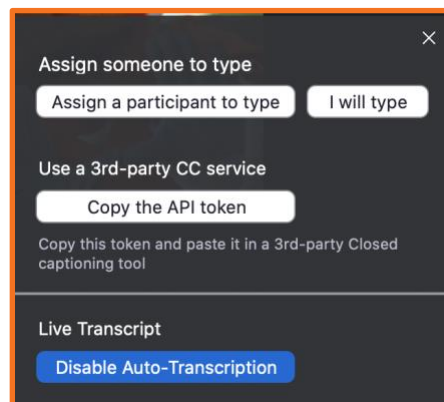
×

Assign someone to type

Assign a participant to type

I will type

Use a 3rd-party CC service

Copy the API token

Copy this token and paste it in a 3rd-party Closed captioning tool

Live Transcript

Disable Auto-Transcription